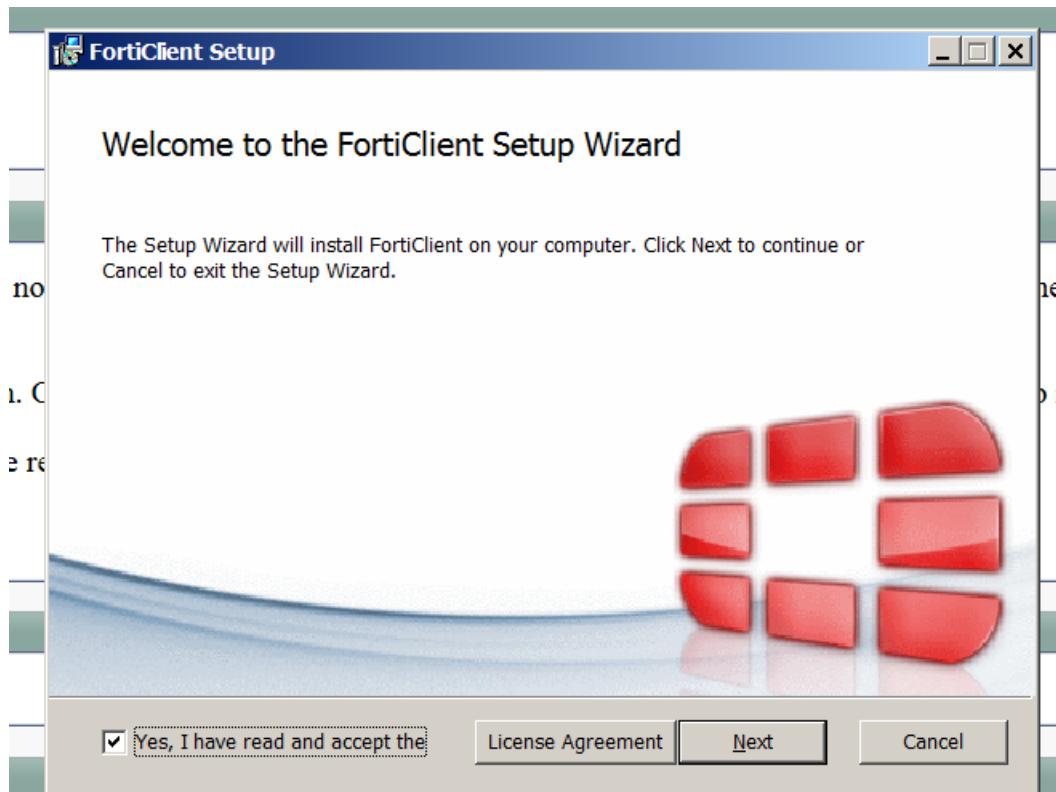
FortiClient Setup

Welcome to the FortiClient Setup Wizard

The Setup Wizard will install FortiClient on your computer. Click Next to continue or Cancel to exit the Setup Wizard.

no
n. C
e re
he
o

Yes, I have read and accept the

License Agreement

Next

Cancel